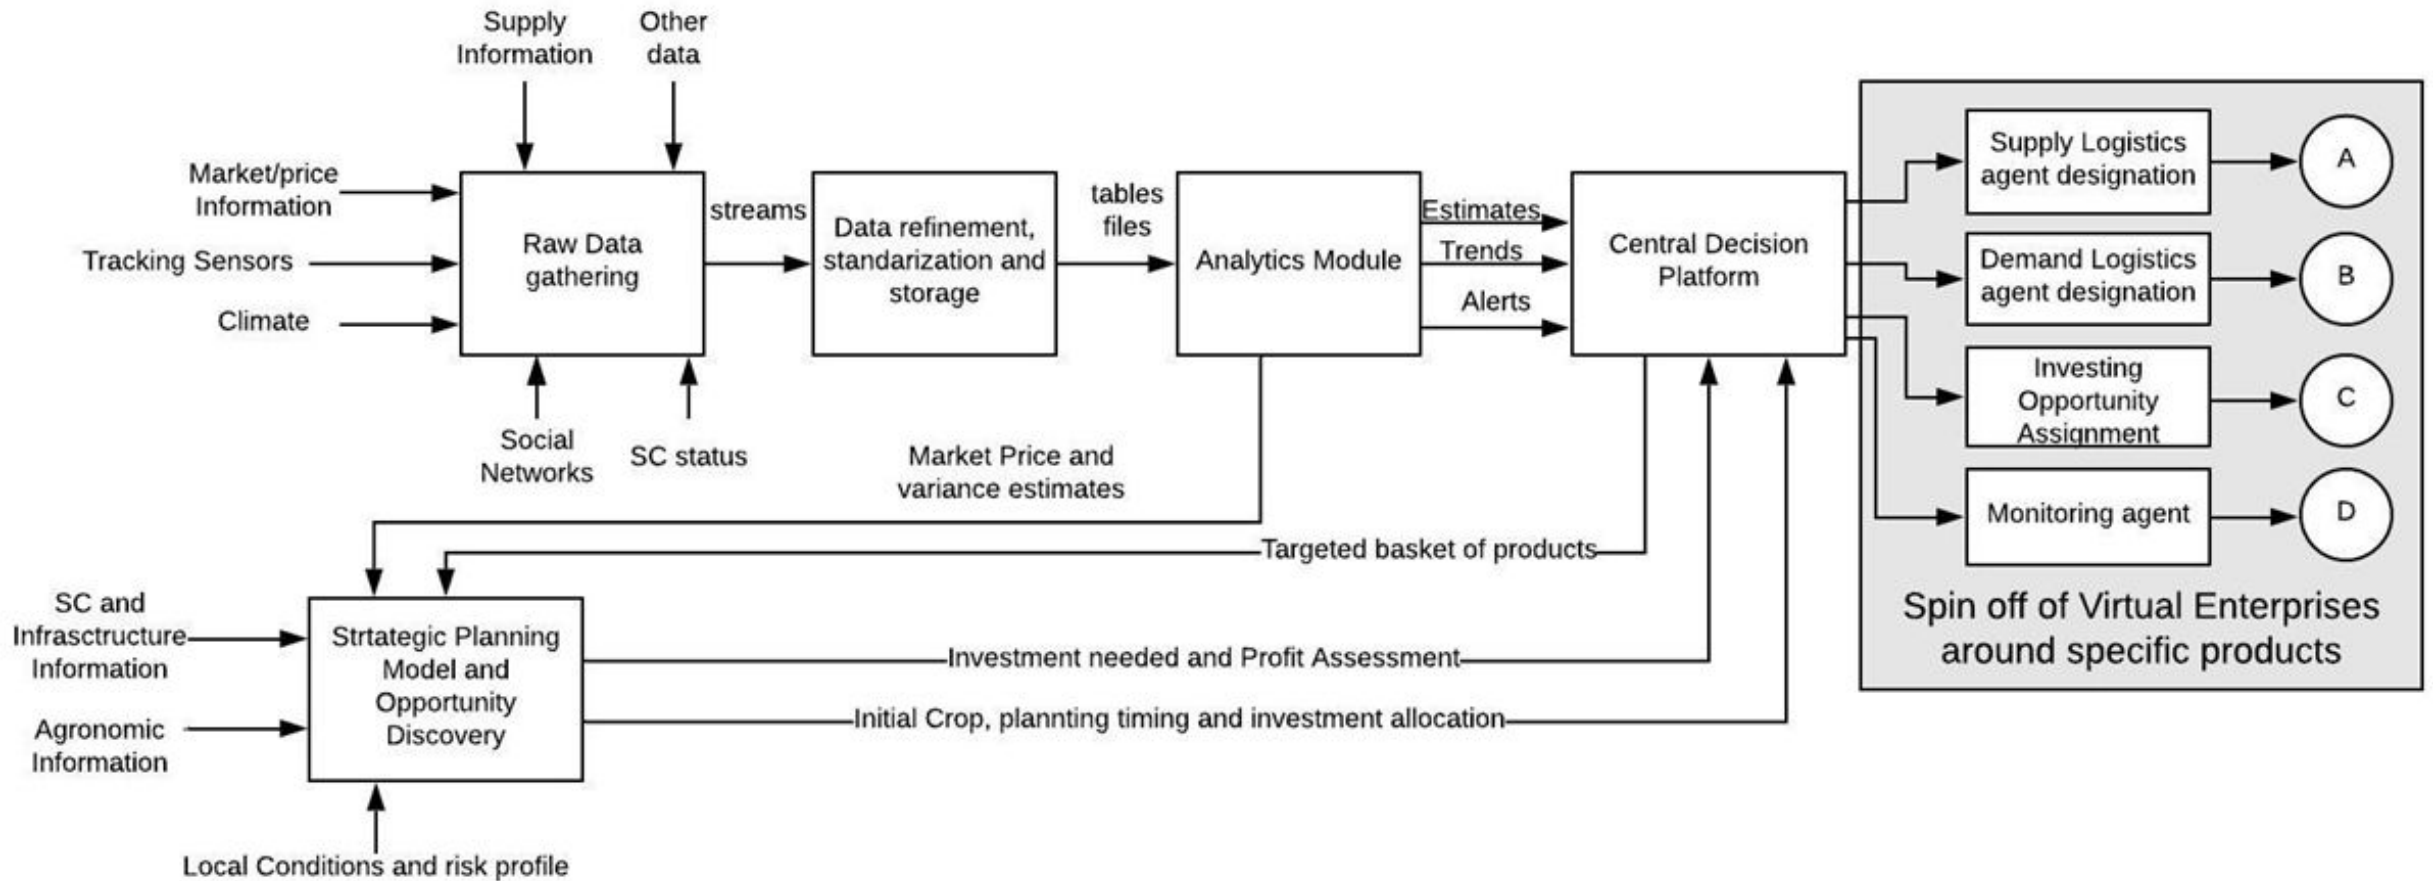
Supply Information

Other data

Market/price Information

Tracking Sensors

Climate

Raw Data gathering

Social Networks

SC status

streams

Data refinement, standarization and storage

tables files

Analytics Module

Estimates

Trends

Alerts

Central Decision Platform

Supply Logistics agent designation

A

Demand Logistics agent designation

B

Investing Opportunity Assignment

C

Monitoring agent

D

Spin off of Virtual Enterprises around specific products

Market Price and variance estimates

Targeted basket of products

SC and Infrasctructure Information

Agronomic Information

Strtategic Planning Model and Opportunity Discovery

Investment needed and Profit Assessment

Initial Crop, plannting timing and investment allocation

Local Conditions and risk profile